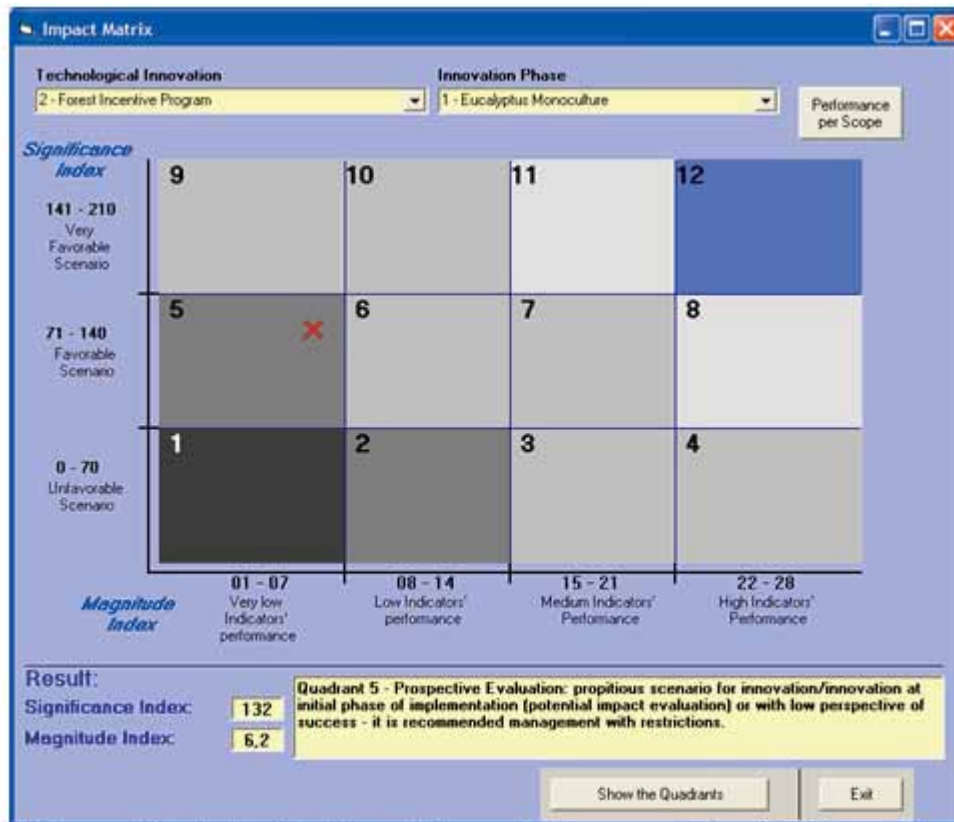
Impact Matrix

Technological Innovation
2 - Forest Incentive Program

Innovation Phase
1 - Eucalyptus Monoculture

Performance per Scope

Significance Index

141 - 210
Very Favorable Scenario

71 - 140
Favorable Scenario

0 - 70
Unfavorable Scenario

9
10
11
12
5
6
7
8
1
2
3
4

Magnitude Index

01 - 07
Very low Indicators' performance

08 - 14
Low Indicators' performance

15 - 21
Medium Indicators' Performance

22 - 28
High Indicators' Performance

Result:
Significance Index: 132
Magnitude Index: 6,2

Quadrant 5 - Prospective Evaluation: propitious scenario for innovation/innovation at initial phase of implementation (potential impact evaluation) or with low perspective of success - it is recommended management with restrictions.

Show the Quadrants
Exit